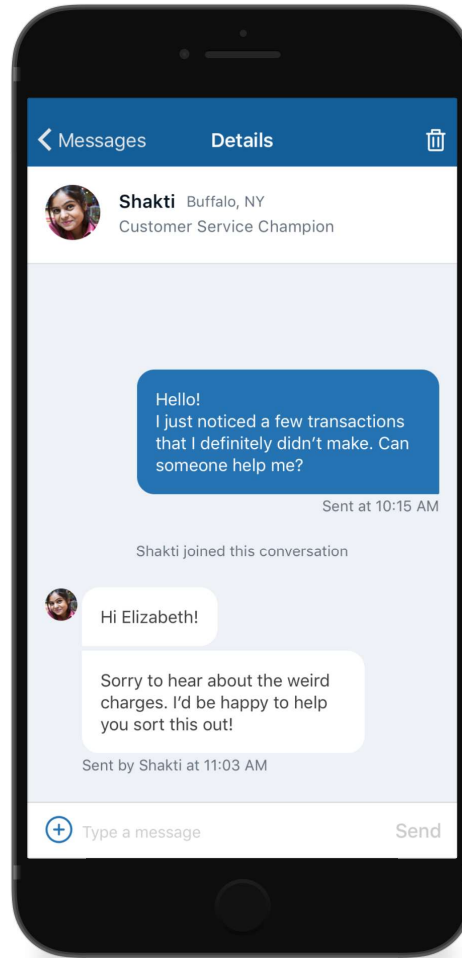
Messages Details

Shakti Buffalo, NY
Customer Service Champion

Hello!
I just noticed a few transactions that I definitely didn’t make. Can someone help me?

Sent at 10:15 AM

Shakti joined this conversation

Hi Elizabeth!

Sorry to hear about the weird charges. I’d be happy to help you sort this out!

Sent by Shakti at 11:03 AM

Type a message

Send